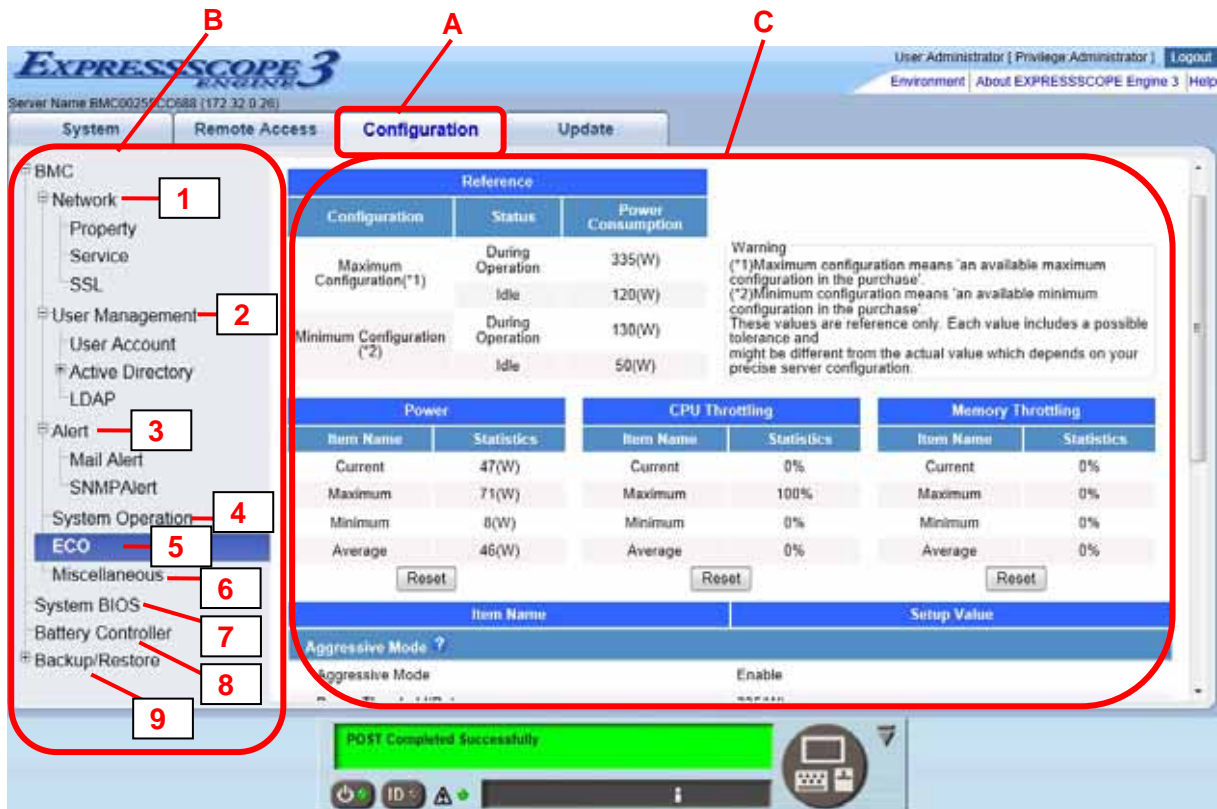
B A C

EXPRESSSCOPE ENGINE 3

User:Administrator [ Privilege:Administrator ] Logout

Environment | About EXPRESSSCOPE Engine 3 | Help

Server Name BMC00255CC688 (172.32.0.26)

System | Remote Access | Configuration | Update

BMC
Network 1
Property
Service
SSL
User Management 2
User Account
Active Directory
LDAP
Alert 3
Mail Alert
SNMPAlert
System Operation 4
ECO 5
Miscellaneous 6
System BIOS 7
Battery Controller 8
Backup/Restore 9

| Reference | | |
|---|---|---|
| Configuration | Status | Power Consumption |
| Maximum Configuration(*1) | During Operation | 335(W) |
| | Idle | 120(W) |
| Minimum Configuration (*2) | During Operation | 130(W) |
| | Idle | 50(W) |

Warning
(*1)Maximum configuration means 'an available maximum configuration in the purchase'.
(*2)Minimum configuration means 'an available minimum configuration in the purchase'.
These values are reference only. Each value includes a possible tolerance and
might be different from the actual value which depends on your precise server configuration.

| Power | |
|---|---|
| Item Name | Statistics |
| Current | 47(W) |
| Maximum | 71(W) |
| Minimum | 8(W) |
| Average | 46(W) |

Reset

| CPU Throttling | |
|---|---|
| Item Name | Statistics |
| Current | 0% |
| Maximum | 100% |
| Minimum | 0% |
| Average | 0% |

Reset

| Memory Throttling | |
|---|---|
| Item Name | Statistics |
| Current | 0% |
| Maximum | 0% |
| Minimum | 0% |
| Average | 0% |

Reset

| Item Name | Setup Value |
|---|---|
| Aggressive Mode ? | |
| Aggressive Mode | Enable |

POST Completed Successfully

ID